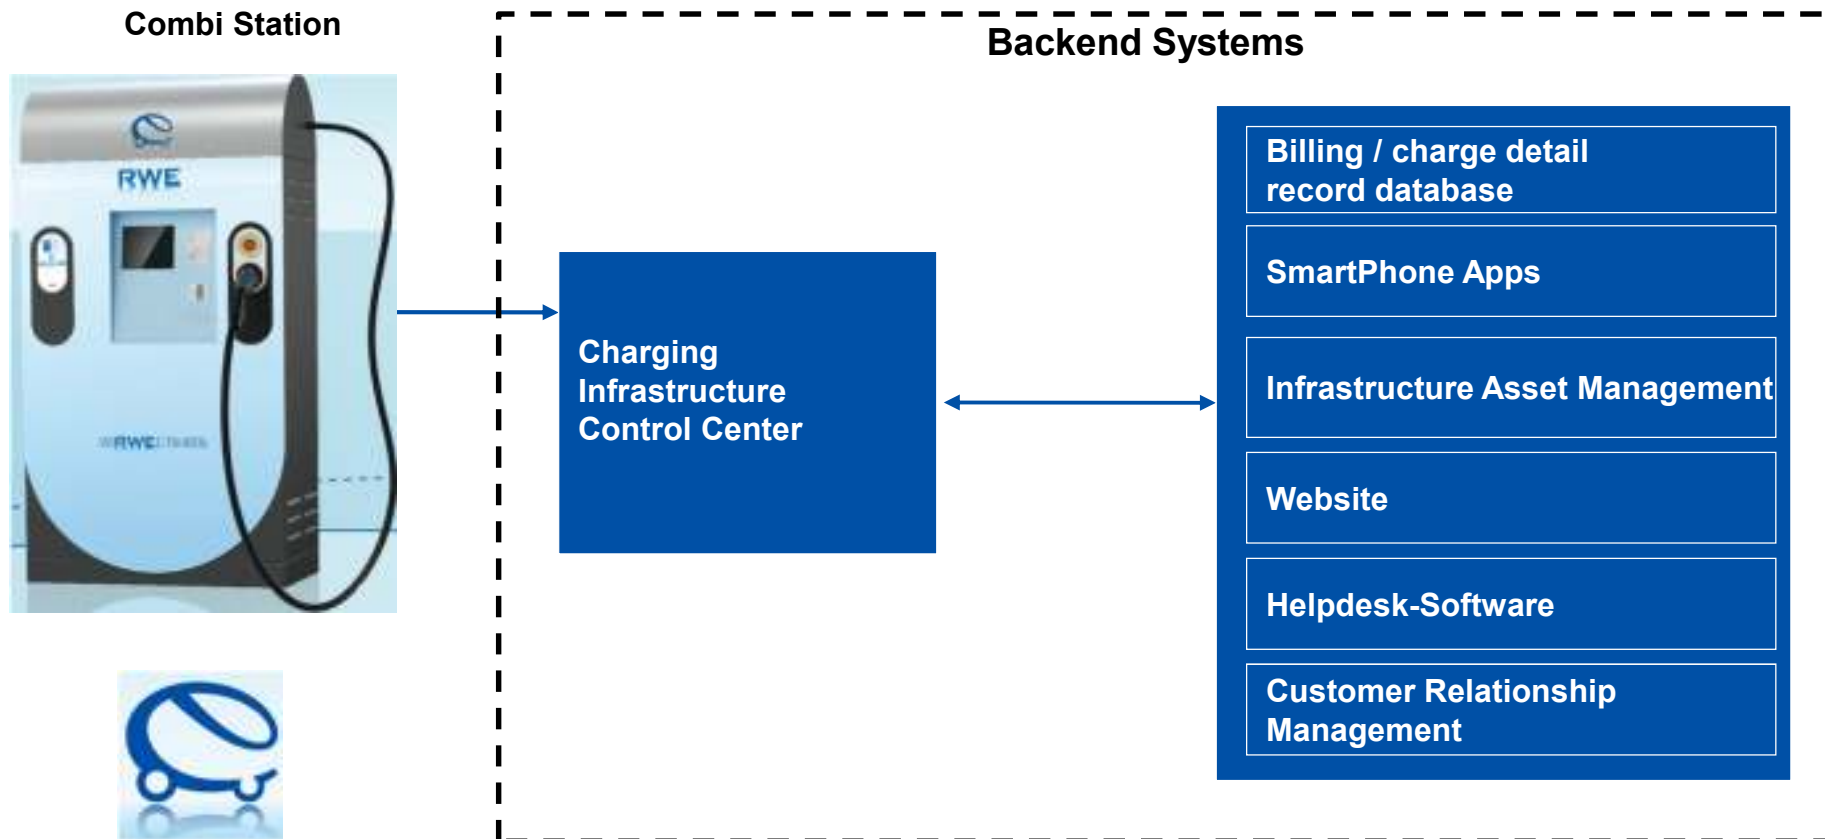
Combi Station

RWE

Backend Systems

Charging Infrastructure Control Center

Billing / charge detail record database

SmartPhone Apps

Infrastructure Asset Management

Website

Helpdesk-Software

Customer Relationship Management